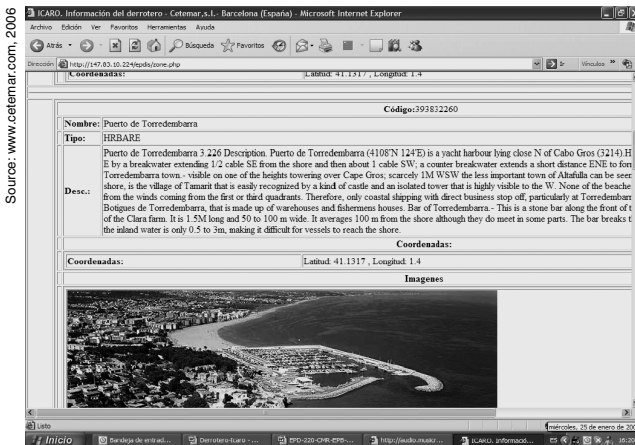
Source: www.cetemar.com, 2006

ICARO. Información del derrotero - Cetemar, s.L.- Barcelona (España) - Microsoft Internet Explorer

Archivo Edición Ver Favoritos Herramientas Ayuda

Atrás Búsqueda Favoritos

Dirección http://147.83.10.224/epdis/zone.php

Vínculos

| Coordenadas: | Latitud: 41.1317 , Longitud: 1.4 |
|---|---|

Código:393832260

| Nombre: | Puerto de Torredembarra |
|---|---|
| Tipo: | HRBARE |
| Desc.: | Puerto de Torredembarra 3 226 Description. Puerto de Torredembarra (4108'N 124'E) is a yacht harbour lying close N of Cabo Gros (3214).H E by a breakwater extending 1/2 cable SE from the shore and then about 1 cable SW; a counter breakwater extends a short distance ENE to forr Torredembarra town.- visible on one of the heights towering over Cape Gros; scarcely 1M WSW the less important town of Altafulla can be seen shore, is the village of Tamarit that is easily recognized by a kind of castle and an isolated tower that is highly visible to the W. None of the beache from the winds coming from the first or third quadrants. Therefore, only coastal shipping with direct business stop off, particularly at Torredembarr Botigues de Torredembarra, that is made up of warehouses and fishermens houses. Bar of Torredembarra.- This is a stone bar along the front of t of the Clara farm. It is 1.5M long and 50 to 100 m wide. It averages 100 m from the shore although they do meet in some parts. The bar breaks t the inland water is only 0.5 to 3m, making it difficult for vessels to reach the shore. |

Coordenadas:

| Coordenadas: | Latitud: 41.1317 , Longitud: 1.4 |
|---|---|

Imagenes

Listo

miércoles, 25 de enero de 20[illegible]

Inicio Bandeja de entrad... Derrotero-Icaro - ... EPD-220-CMR-EPD-... http://audio.musicr... ICARO. Informació... 16:2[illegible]